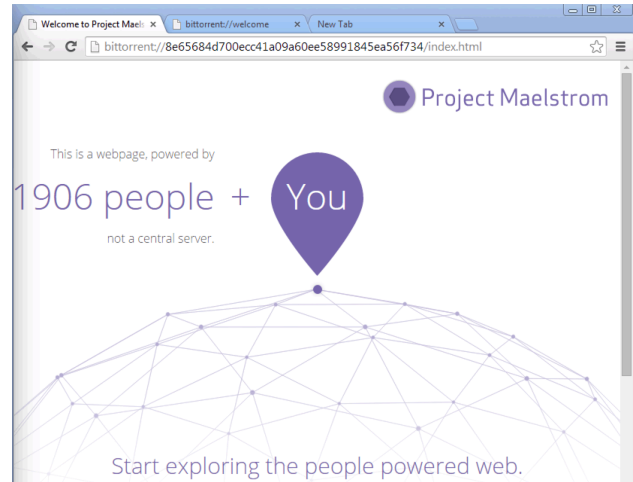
Welcome to Project Maels ×
bittorrent://welcome ×
New Tab ×

bittorrent://8e65684d700ecc41a09a60ee58991845ea56f734/index.html

Project Maelstrom

This is a webpage, powered by

1906 people + You

not a central server.

Start exploring the people powered web.